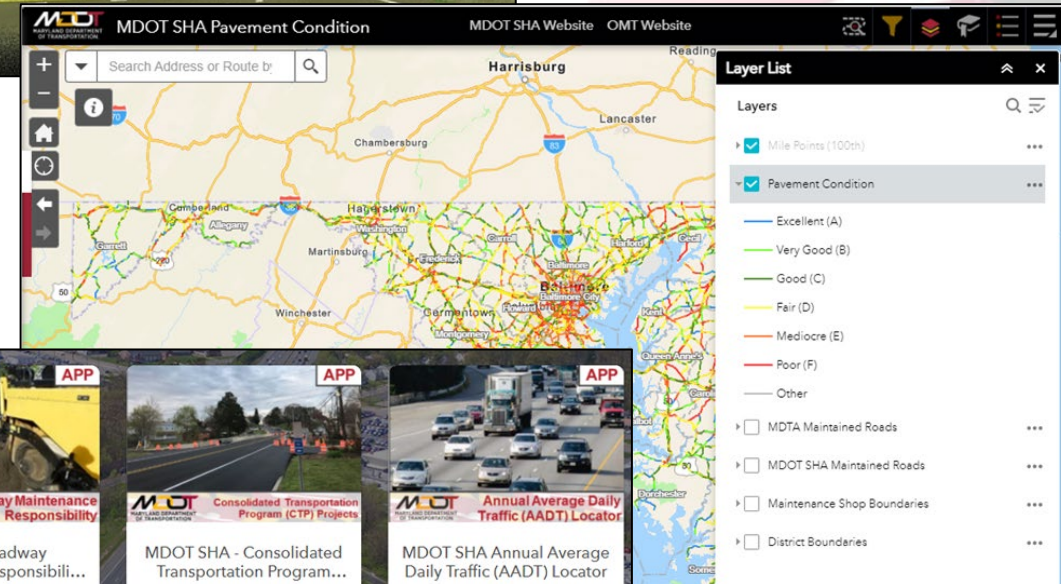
MDOT MARYLAND DEPARTMENT OF TRANSPORTATION
MDOT SHA Pavement Condition
MDOT SHA Website
OMT Website

Search Address or Route b

Reading
Harrisburg
Lancaster
Chambersburg
Cumberland
Hagerstown
Allegany
Washington
Garrett
Martinsburg
Frederick
Carroll
Harford
Cecil
Baltimore
Baltimore City
Winchester
Germantown
Montgomery
Howard
Kent
Queen Anne's
Dorchester
70
83
50

Layer List
Layers
Mile Points (100th)
Pavement Condition
Excellent (A)
Very Good (B)
Good (C)
Fair (D)
Mediocre (E)
Poor (F)
Other
MDTA Maintained Roads
MDOT SHA Maintained Roads
Maintenance Shop Boundaries
District Boundaries

APP
ay Maintenance Responsibility
adway sponsibili...

APP
MDOT MARYLAND DEPARTMENT OF TRANSPORTATION
Consolidated Transportation Program (CTP) Projects
MDOT SHA - Consolidated Transportation Program...

APP
MDOT MARYLAND DEPARTMENT OF TRANSPORTATION
Annual Average Daily Traffic (AADT) Locator
MDOT SHA Annual Average Daily Traffic (AADT) Locator